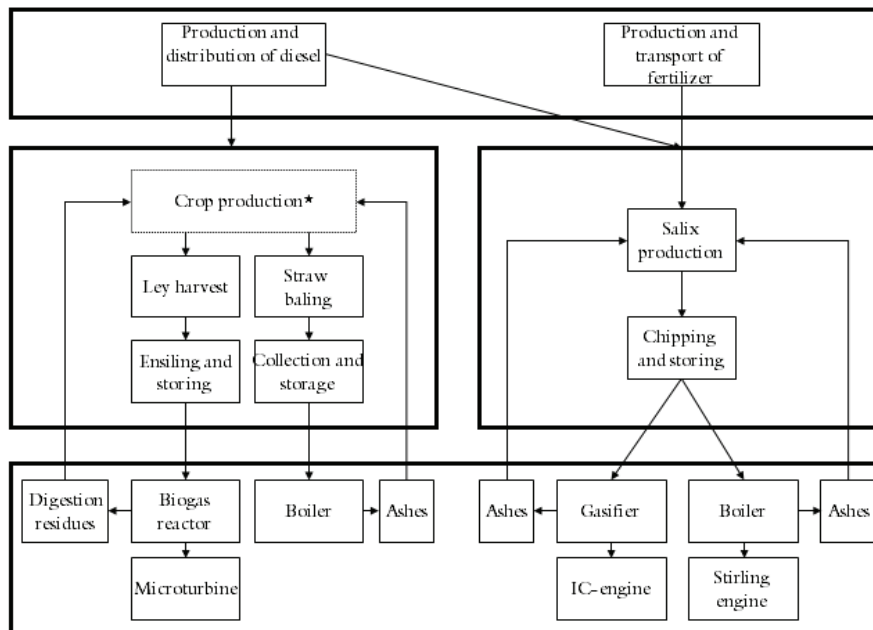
Production and distribution of diesel

Production and transport of fertilizer

Crop production*

Ley harvest

Straw baling

Ensiling and storing

Collection and storage

Salix production

Chipping and storing

Digestion residues

Biogas reactor

Boiler

Ashes

Ashes

Gasifier

Boiler

Ashes

Microturbine

IC-engine

Stirling engine